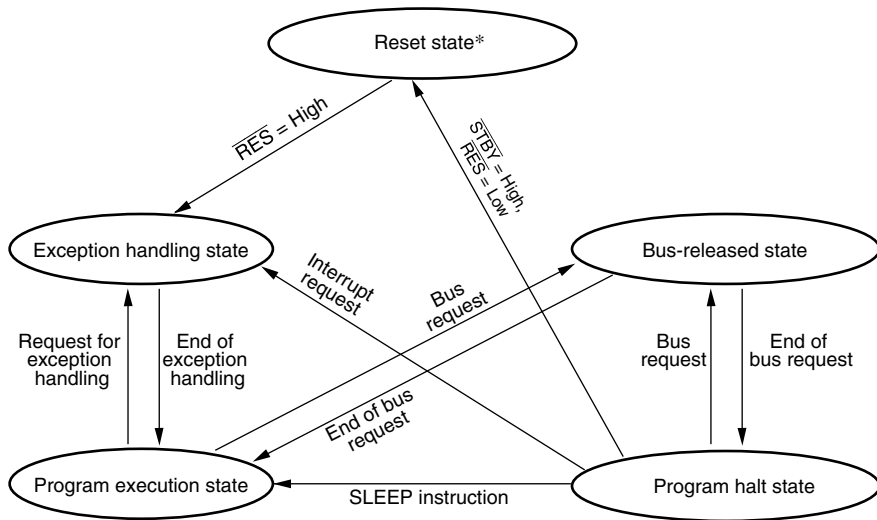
Reset state*

$\overline{RES}$ = High

$\overline{STBY}$ = High, $\overline{RES}$ = Low

Exception handling state

Interrupt request

Bus-released state

Bus request

Request for exception handling

End of exception handling

Bus request

End of bus request

End of bus request

Program execution state

SLEEP instruction

Program halt state